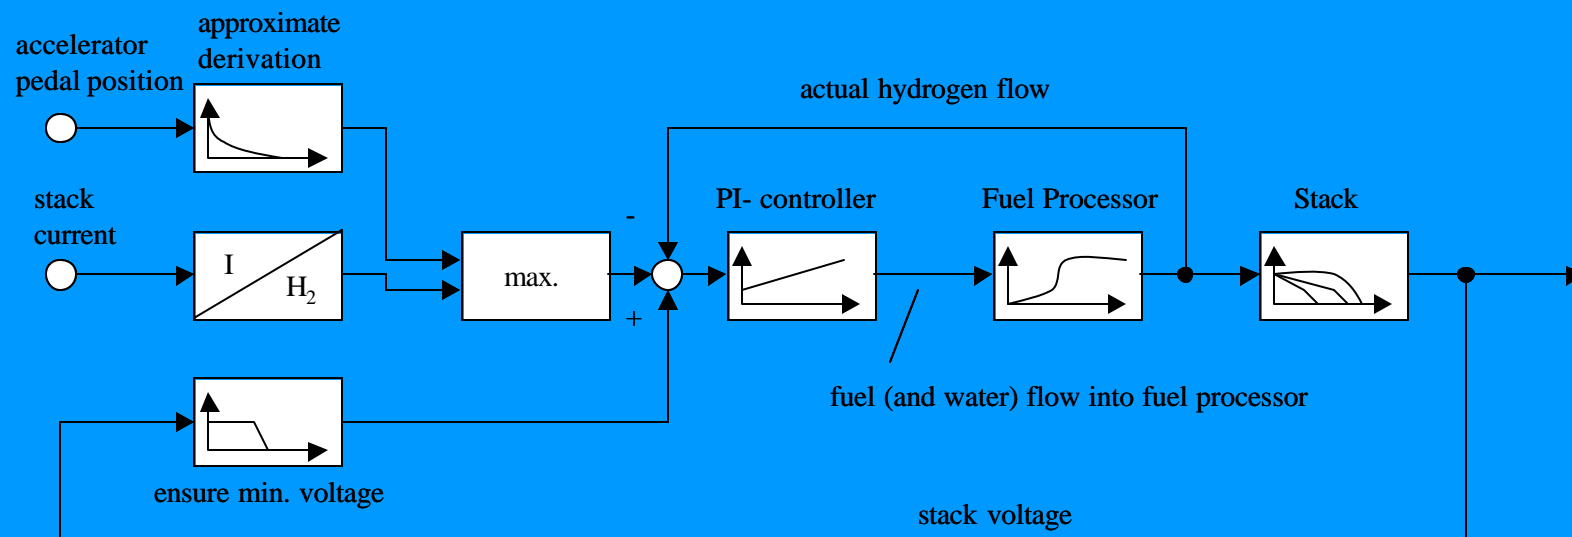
accelerator pedal position

approximate derivation

actual hydrogen flow

stack current

I

$H_2$

max.

-

+

PI- controller

Fuel Processor

Stack

fuel (and water) flow into fuel processor

ensure min. voltage

stack voltage